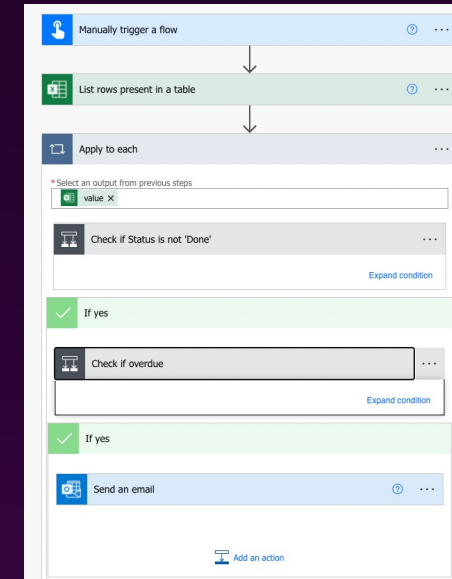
Manually trigger a flow

List rows present in a table

Apply to each

* Select an output from previous steps

value ×

Check if Status is not 'Done'

Expand condition

If yes

Check if overdue

Expand condition

If yes

Send an email

Add an action